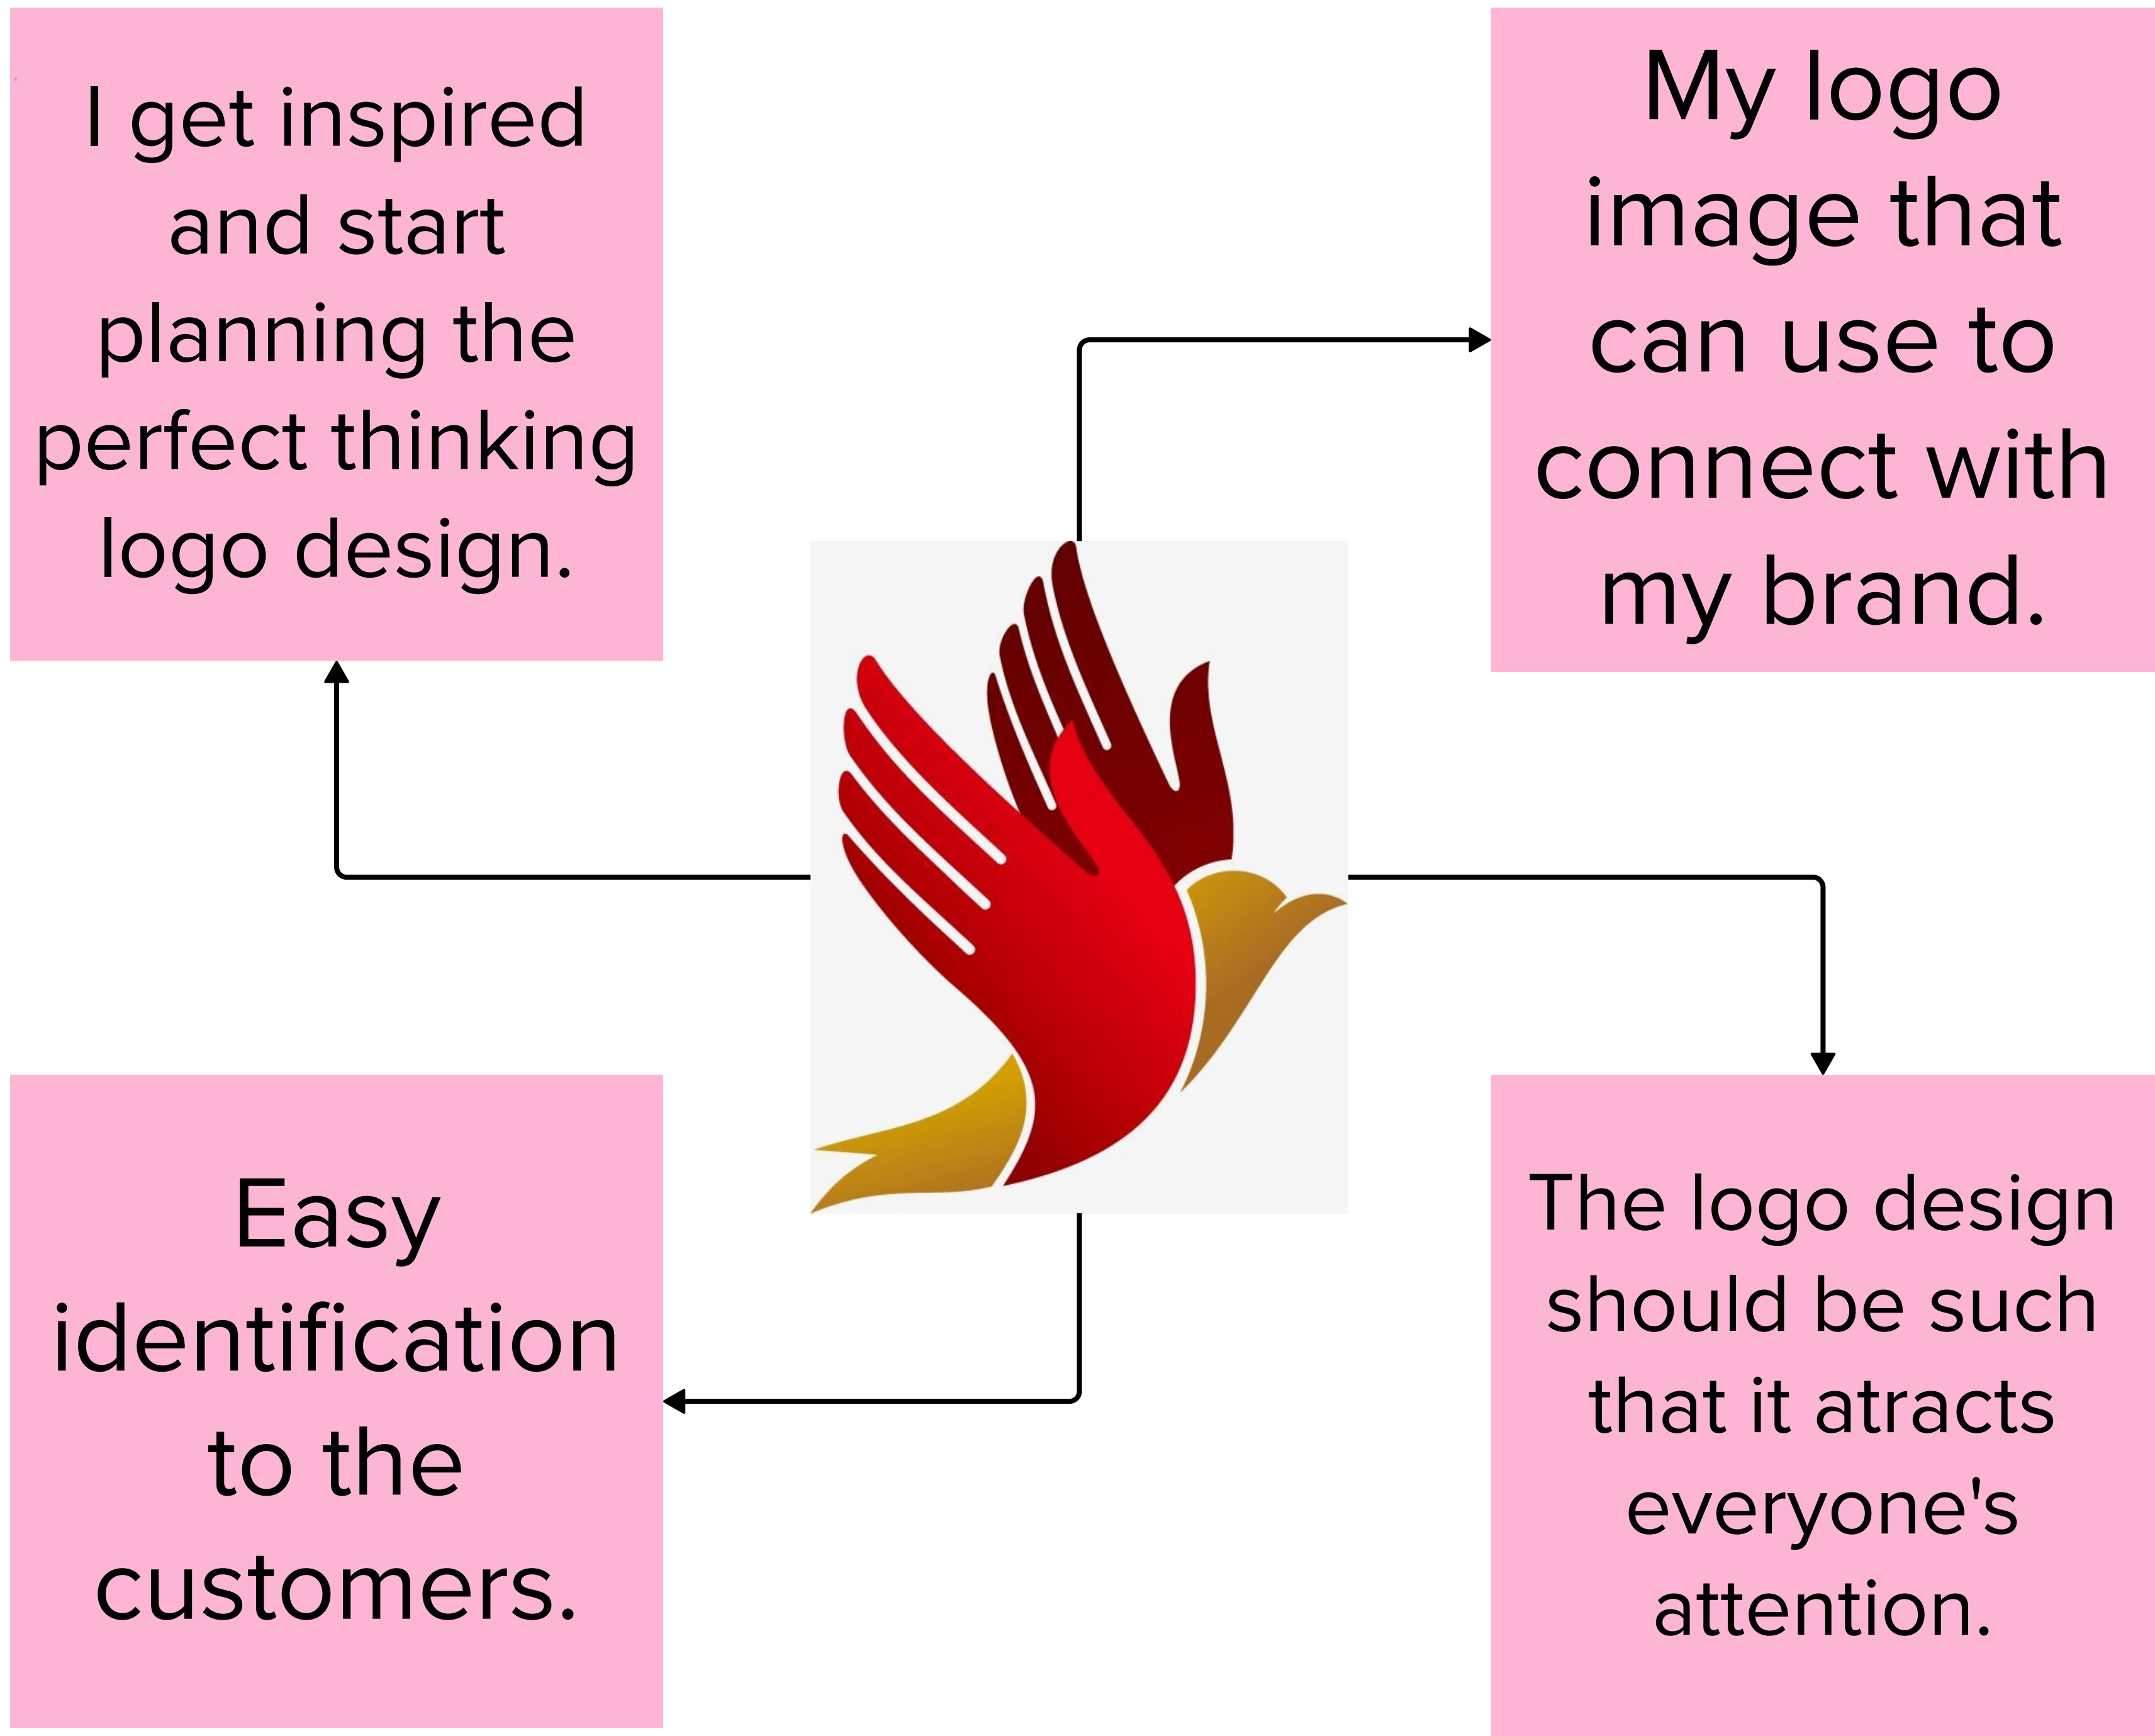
I get inspired and start planning the perfect thinking logo design.

My logo image that can use to connect with my brand.

Easy identification to the customers.

The logo design should be such that it atracts everyone's attention.